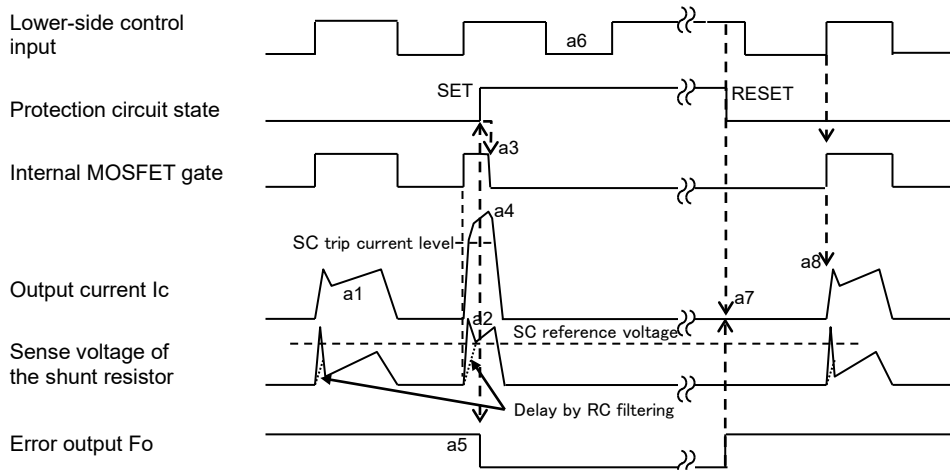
Lower-side control input

a6

SET

RESET

Protection circuit state

a3

Internal MOSFET gate

a4

SC trip current level

a8

Output current Ic

a1

a7

a2

SC reference voltage

Sense voltage of the shunt resistor

Delay by RC filtering

Error output Fo

a5